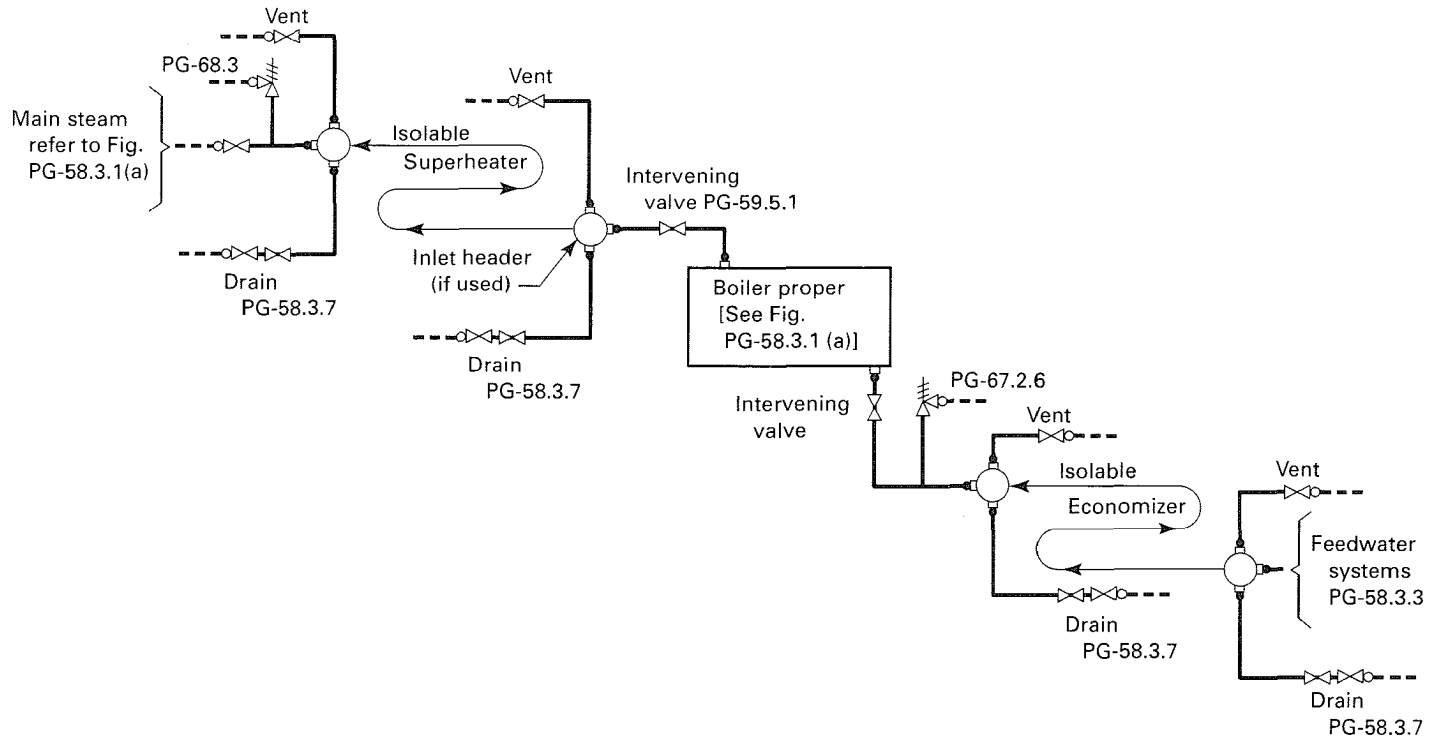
Vent

PG-68.3

Main steam refer to Fig. PG-58.3.1(a)

Isolable

Superheater

Vent

Intervening valve PG-59.5.1

Drain PG-58.3.7

Inlet header (if used)

Boiler proper [See Fig. PG-58.3.1 (a)]

Drain PG-58.3.7

PG-67.2.6

Intervening valve

Vent

Isolable

Economizer

Vent

Feedwater systems PG-58.3.3

Drain PG-58.3.7

Drain PG-58.3.7